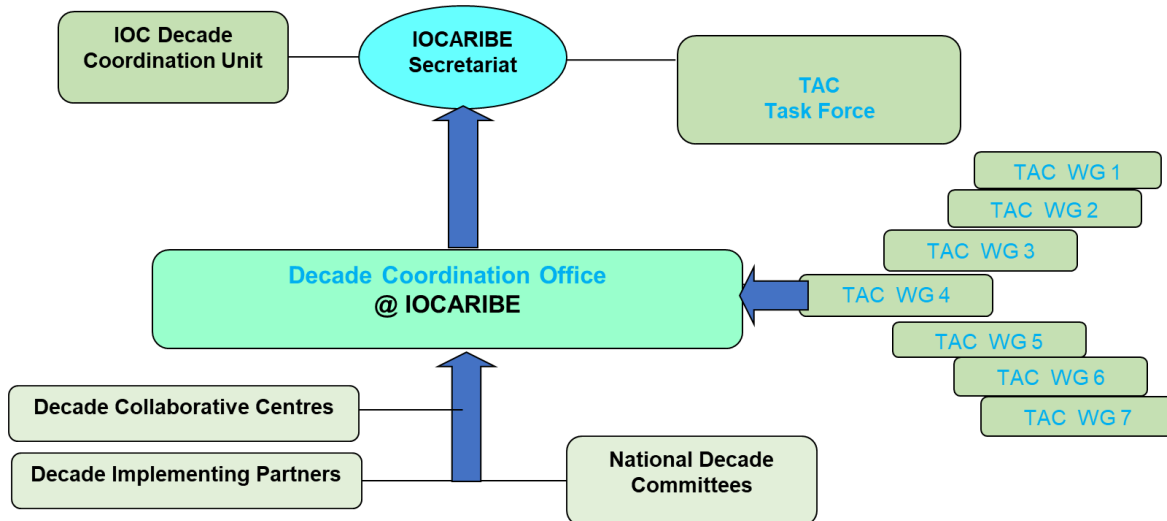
IOC Decade Coordination Unit

IOCARIBE Secretariat

TAC Task Force

TAC WG 1

TAC WG 2

TAC WG 3

Decade Coordination Office @ IOCARIBE

TAC WG 4

TAC WG 5

TAC WG 6

TAC WG 7

Decade Collaborative Centres

Decade Implementing Partners

National Decade Committees